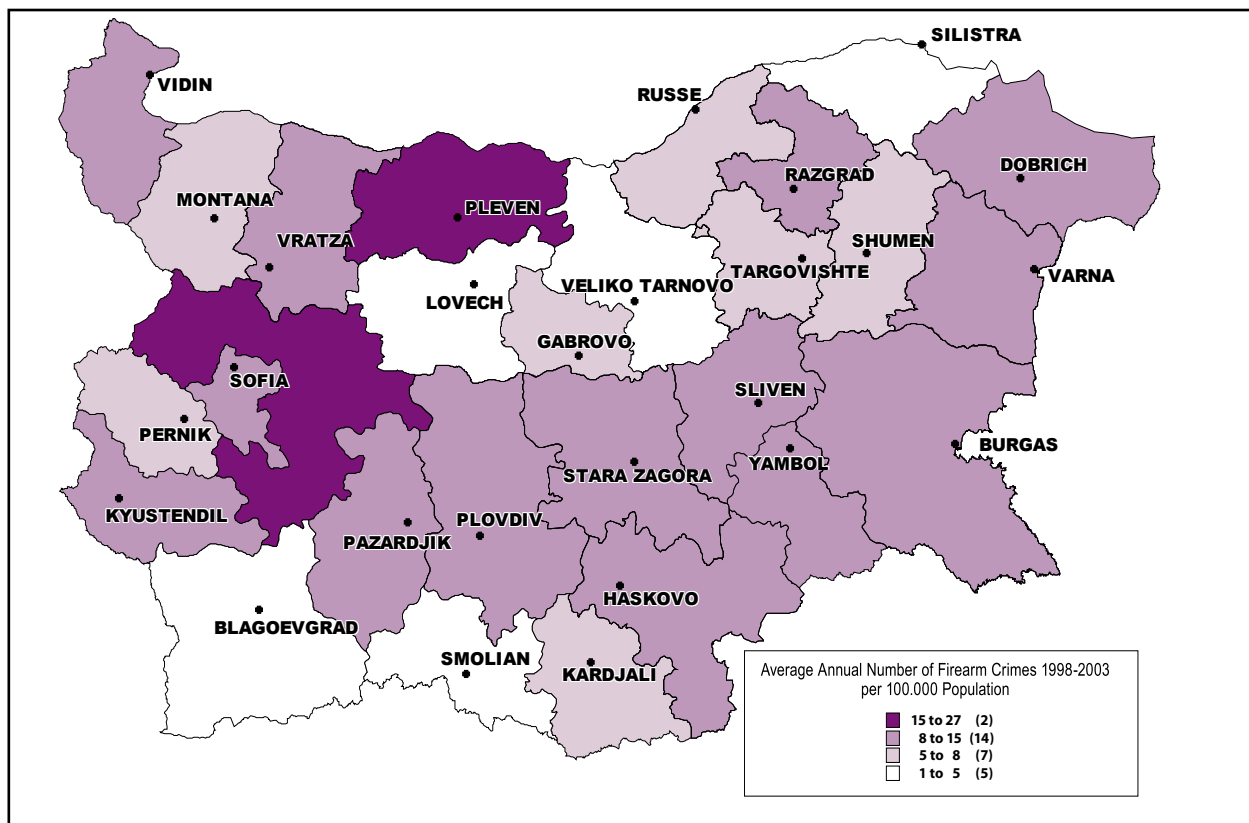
SILISTRA
VIDIN
RUSSE
RAZGRAD
DOBRICH
MONTANA
PLEVEN
VRATZA
SHUMEN
TARGOVISHTE
VARNA
LOVECH
VELIKO TARNOVO
GABROVO
SOFIA
SLIVEN
PERNIK
BURGAS
YAMBOL
STARA ZAGORA
KYUSTENDIL
PAZARDJIK
PLOVDIV
HASKOVO
BLAGOEVGRAD
SMOLIAN
KARDJALI

Average Annual Number of Firearm Crimes 1998-2003
per 100.000 Population

15 to 27 (2)
8 to 15 (14)
5 to 8 (7)
1 to 5 (5)